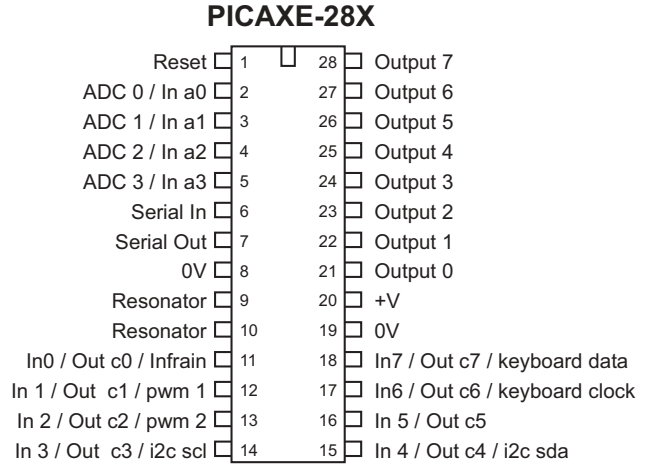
PICAXE-28X

Reset 1
ADC 0 / In a0 2
ADC 1 / In a1 3
ADC 2 / In a2 4
ADC 3 / In a3 5
Serial In 6
Serial Out 7
0V 8
Resonator 9
Resonator 10
In0 / Out c0 / Infrain 11
In 1 / Out c1 / pwm 1 12
In 2 / Out c2 / pwm 2 13
In 3 / Out c3 / i2c scl 14

28 Output 7
27 Output 6
26 Output 5
25 Output 4
24 Output 3
23 Output 2
22 Output 1
21 Output 0
20 +V
19 0V
18 In7 / Out c7 / keyboard data
17 In6 / Out c6 / keyboard clock
16 In 5 / Out c5
15 In 4 / Out c4 / i2c sda